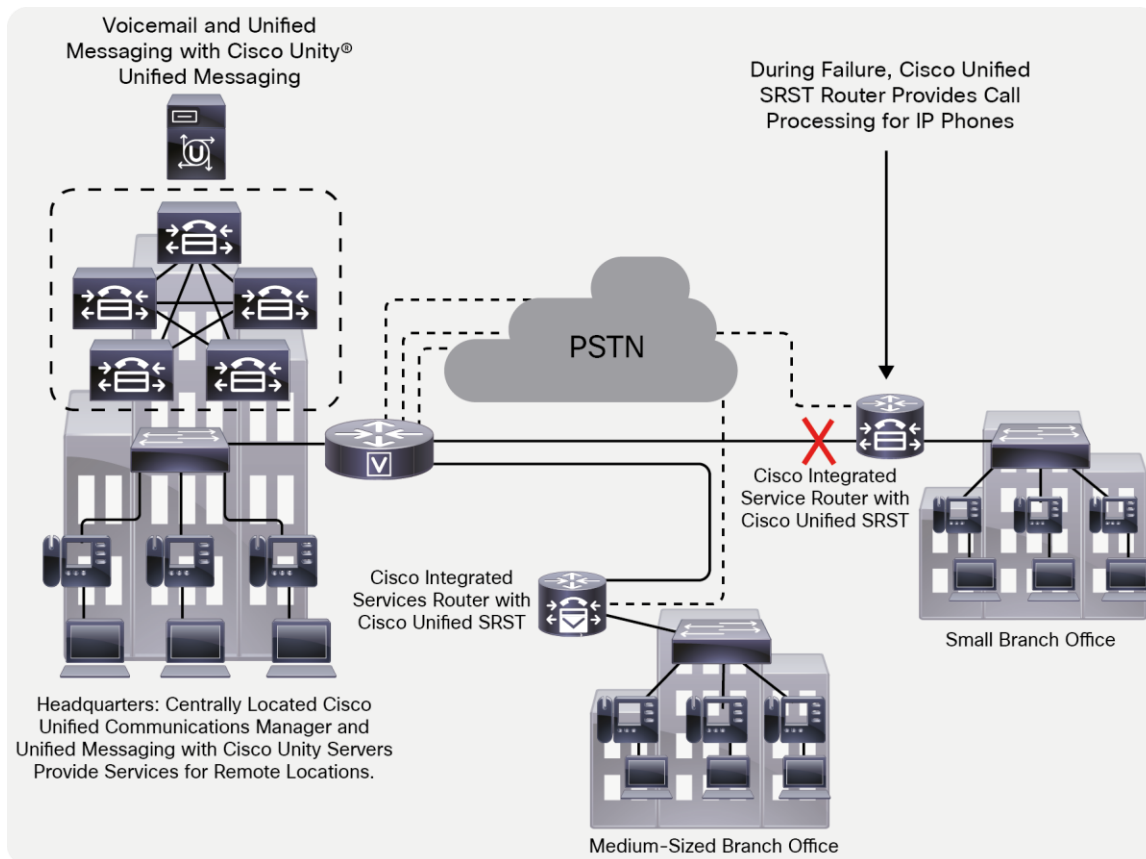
Voicemail and Unified Messaging with Cisco Unity® Unified Messaging

During Failure, Cisco Unified SRST Router Provides Call Processing for IP Phones

PSTN

Cisco Integrated Service Router with Cisco Unified SRST

Cisco Integrated Services Router with Cisco Unified SRST

Small Branch Office

Headquarters: Centrally Located Cisco Unified Communications Manager and Unified Messaging with Cisco Unity Servers Provide Services for Remote Locations.

Medium-Sized Branch Office